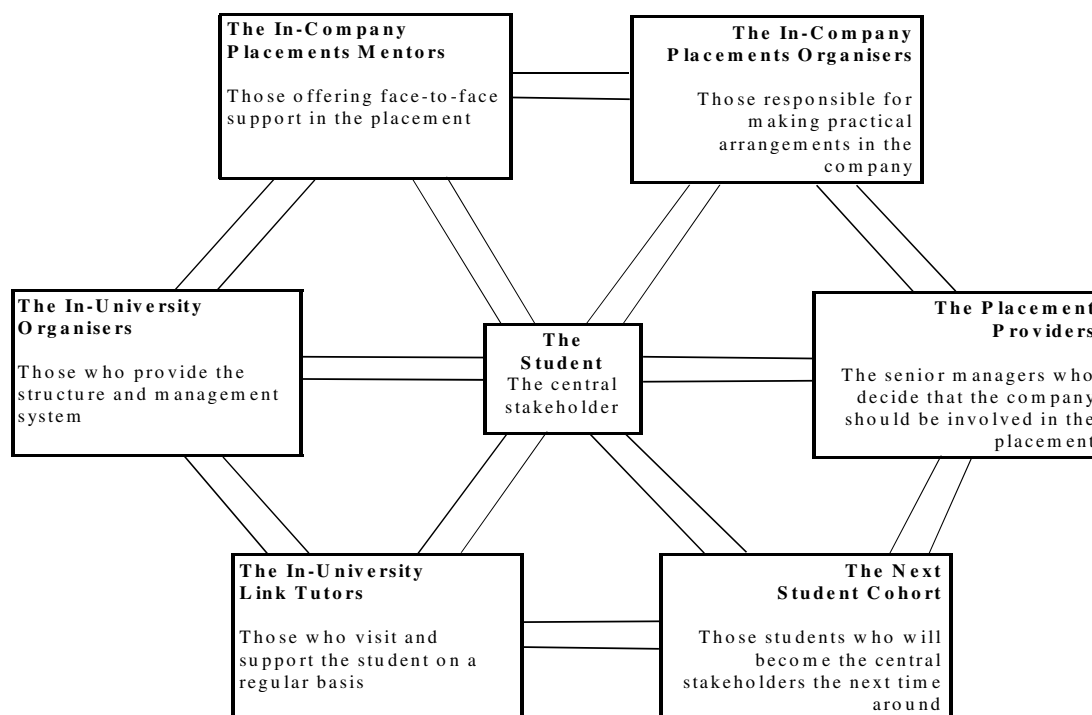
The In-Company Placements Mentors

Those offering face-to-face support in the placement

The In-Company Placements Organisers

Those responsible for making practical arrangements in the company

The In-University Organisers

Those who provide the structure and management system

The Student
The central stakeholder

The Placement Providers

The senior managers who decide that the company should be involved in the placement

The In-University Link Tutors

Those who visit and support the student on a regular basis

The Next Student Cohort

Those students who will become the central stakeholders the next time around